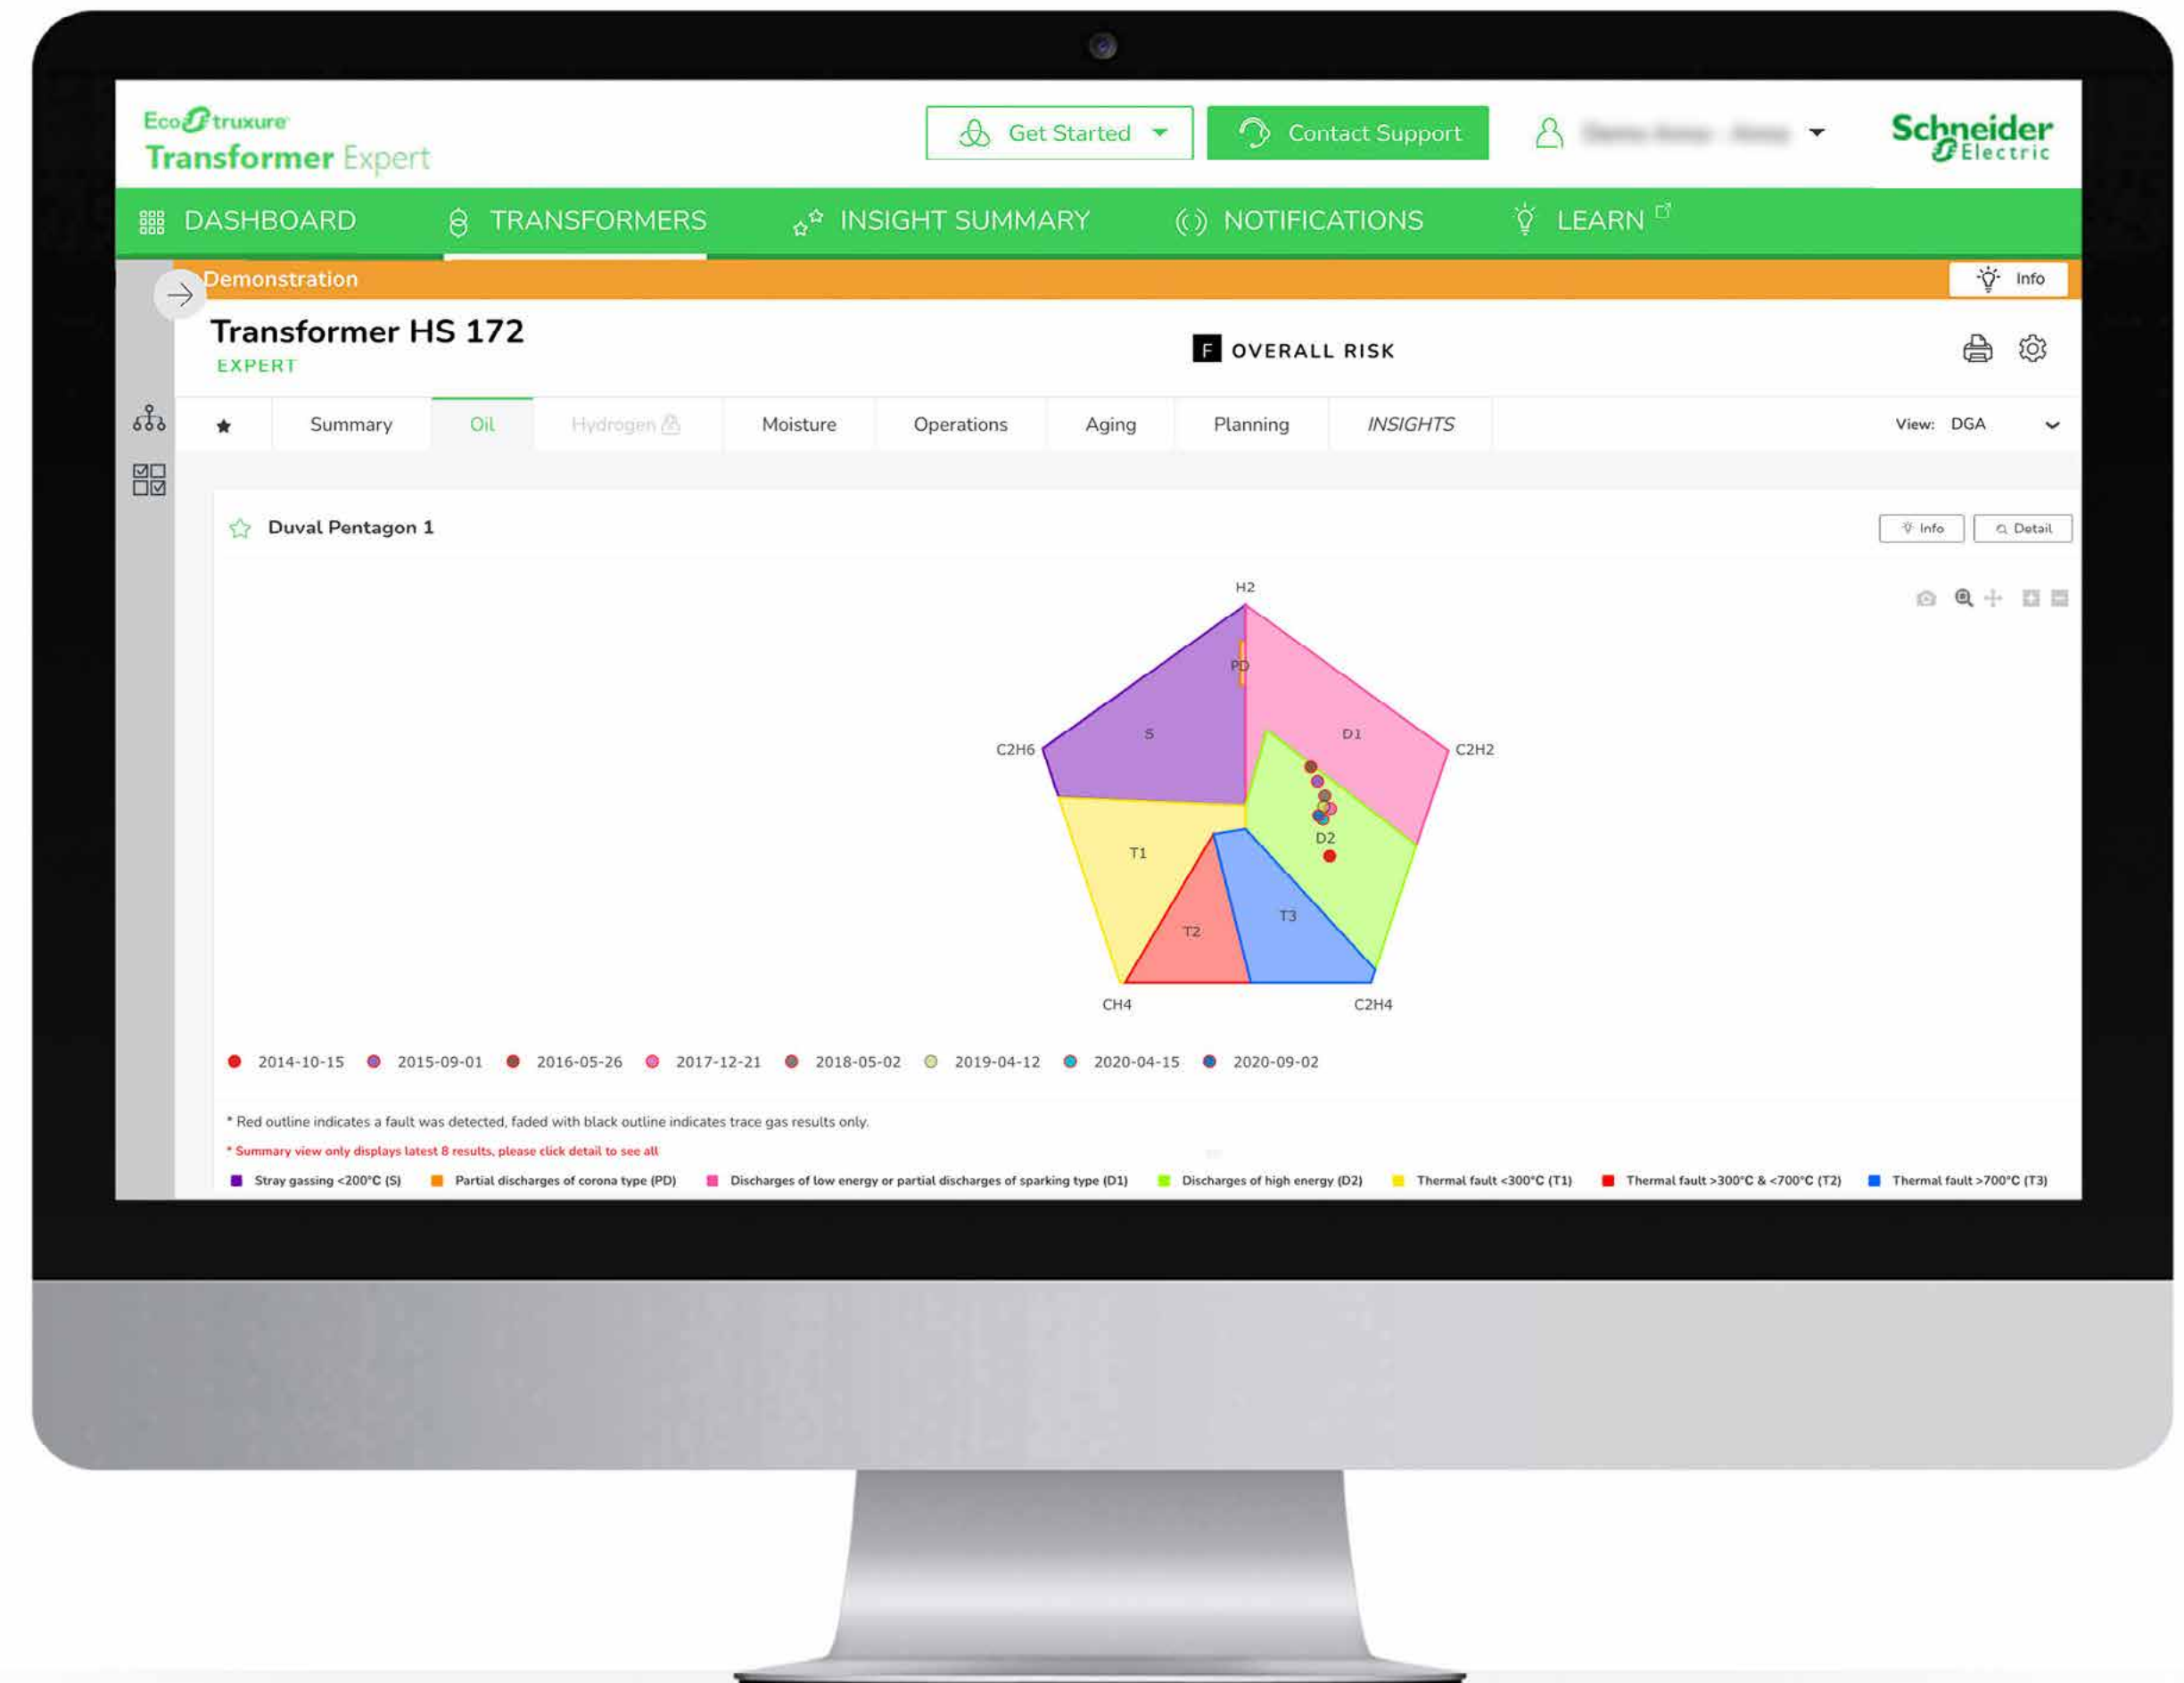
EcoStruxure
Transformer Expert

Get Started

Contact Support

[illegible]

Schneider Electric

DASHBOARD TRANSFORMERS INSIGHT SUMMARY NOTIFICATIONS LEARN

Demonstration

Info

Transformer HS 172
EXPERT

F OVERALL RISK

Summary Oil Hydrogen Moisture Operations Aging Planning INSIGHTS

View: DGA

Duval Pentagon 1

Info Detail

H2
PD
S
D1
C2H6
C2H2
D2
T1
T3
T2
CH4
C2H4

2014-10-15 2015-09-01 2016-05-26 2017-12-21 2018-05-02 2019-04-12 2020-04-15 2020-09-02

* Red outline indicates a fault was detected, faded with black outline indicates trace gas results only.

* Summary view only displays latest 8 results, please click detail to see all

Stray gassing <200°C (S) Partial discharges of corona type (PD) Discharges of low energy or partial discharges of sparking type (D1) Discharges of high energy (D2) Thermal fault <300°C (T1) Thermal fault >300°C & <700°C (T2) Thermal fault >700°C (T3)